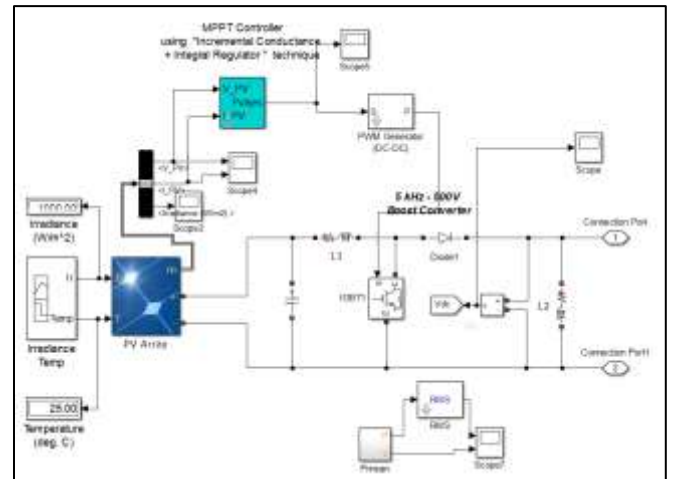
MPPT Controller
using "Incremental Conductance + Integral Regulator" technique

Scope5

V_PV
Pulses
I_PV

PWM Generator (DC-DC)

Scope

<V_PV>
<I_PV>

Scope4

<Irradiance (W/m2)>

Scope2

1000.00

Irradiance (W/m^2)

5 kHz - 500V
Boost Converter

Connection Port
1

L1

Diode1

Ir
Temp

IGBT1

PV Array

L2

Irradiance
Temp

Connection Port
2

25.00

Temperature (deg. C)

RMS

Scope7

Pmean